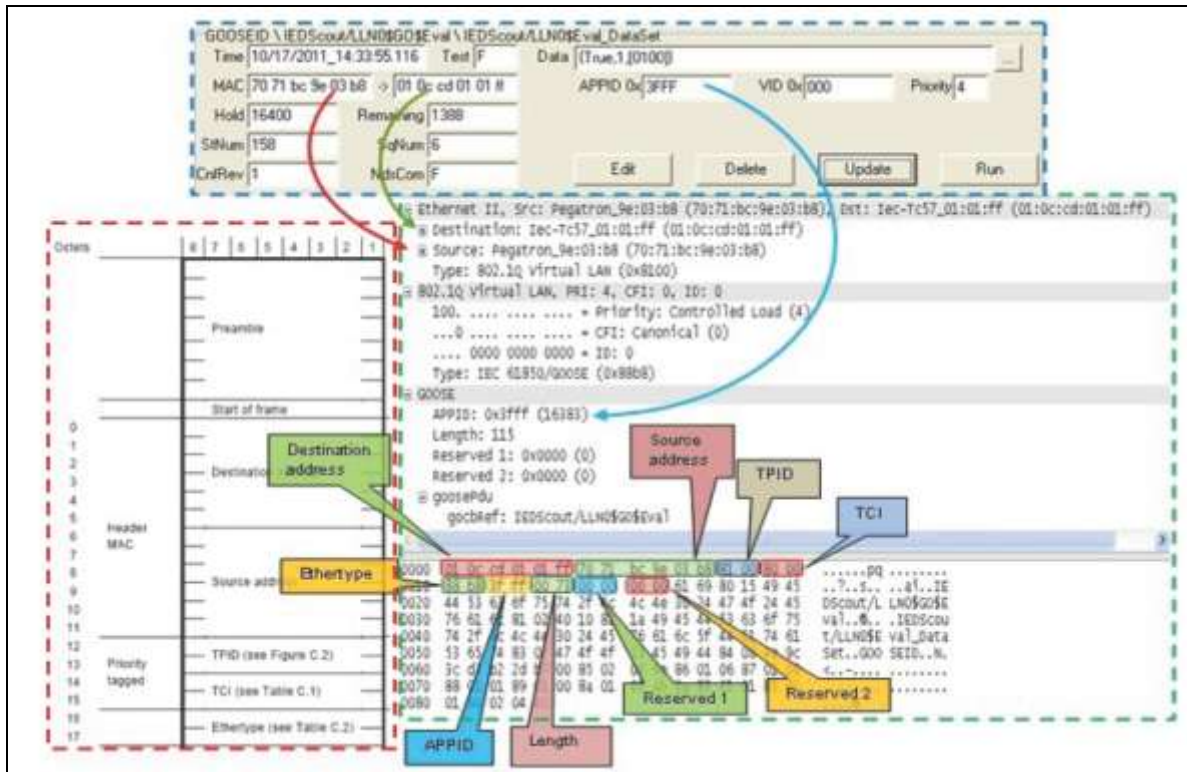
GOOSEID \ IEDScout/LLN0$GO$Eval \ IEDScout/LLN0$Eval_DataSet

Time 10/17/2011_14:33:55.116 Test F Data {True,1,[0100]}

MAC 70 71 bc 9e 03 b8 -> 01 0c cd 01 01 ff APPID 0x 3FFF VID 0x 000 Priority 4

Hold 16400 Remaining 1388

StNum 158 SqNum 6

ConfRev 1 NdsCom F

Edit Delete Update Run

Ethernet II, Src: Pegatron_9e:03:b8 (70:71:bc:9e:03:b8), Dst: Iec-Tc57_01:01:ff (01:0c:cd:01:01:ff)
Destination: Iec-Tc57_01:01:ff (01:0c:cd:01:01:ff)
Source: Pegatron_9e:03:b8 (70:71:bc:9e:03:b8)
Type: 802.1Q Virtual LAN (0x8100)
802.1Q Virtual LAN, PRI: 4, CFI: 0, ID: 0
100. .... .... .... = Priority: Controlled Load (4)
...0 .... .... .... = CFI: Canonical (0)
.... 0000 0000 0000 = ID: 0
Type: IEC 61850/GOOSE (0x88b8)
GOOSE
APPID: 0x3fff (16383)
Length: 115
Reserved 1: 0x0000 (0)
Reserved 2: 0x0000 (0)
goosePdu
gocbRef: IEDScout/LLN0$GO$Eval

0000 01 0c cd 01 01 ff 70 71 bc 9e 03 b8 81 00 80 00 ......pq ........
0010 88 b8 3f ff 00 73 00 00 00 00 61 69 80 15 49 45 ..?..s.. ..ai..IE
0020 44 53 63 6f 75 74 2f 4c 4c 4e 30 24 47 4f 24 45 DScout/L LN0$GO$E
0030 76 61 6c 81 02 40 10 82 1a 49 45 44 53 63 6f 75 val..@.. .IEDScou
0040 74 2f 4c 4c 4e 30 24 45 76 61 6c 5f 44 61 74 61 t/LLN0$E val_Data
0050 53 65 74 83 0 47 4f 4f 45 49 44 84 08 .9c Set..GOO SEID..N.
0060 3c d 2d 00 85 02 86 01 06 87
0070 88 01 89 00 8a 01
0080 01 02 04

Octets 8 7 6 5 4 3 2 1

Preamble

Start of frame

Destination

Header MAC

Source address

Priority tagged

TPID (see Figure C.2)

TCI (see Table C.1)

Ethertype (see Table C.2)

0 1 2 3 4 5 6 7 8 9 10 11 12 13 14 15 16 17

Destination address

Source address

TPID

TCI

Ethertype

Reserved 1

Reserved 2

APPID

Length